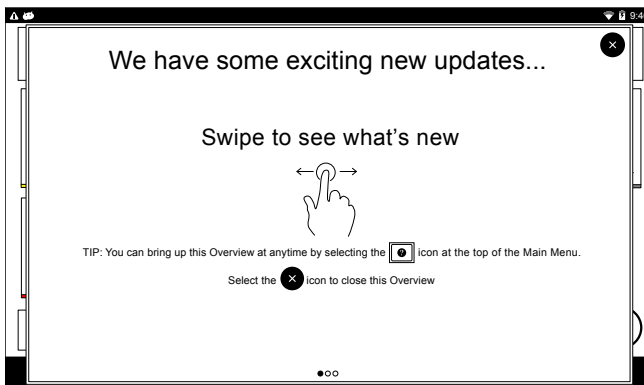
9:4

We have some exciting new updates...

Swipe to see what's new

TIP: You can bring up this Overview at anytime by selecting the icon at the top of the Main Menu.

Select the icon to close this Overview